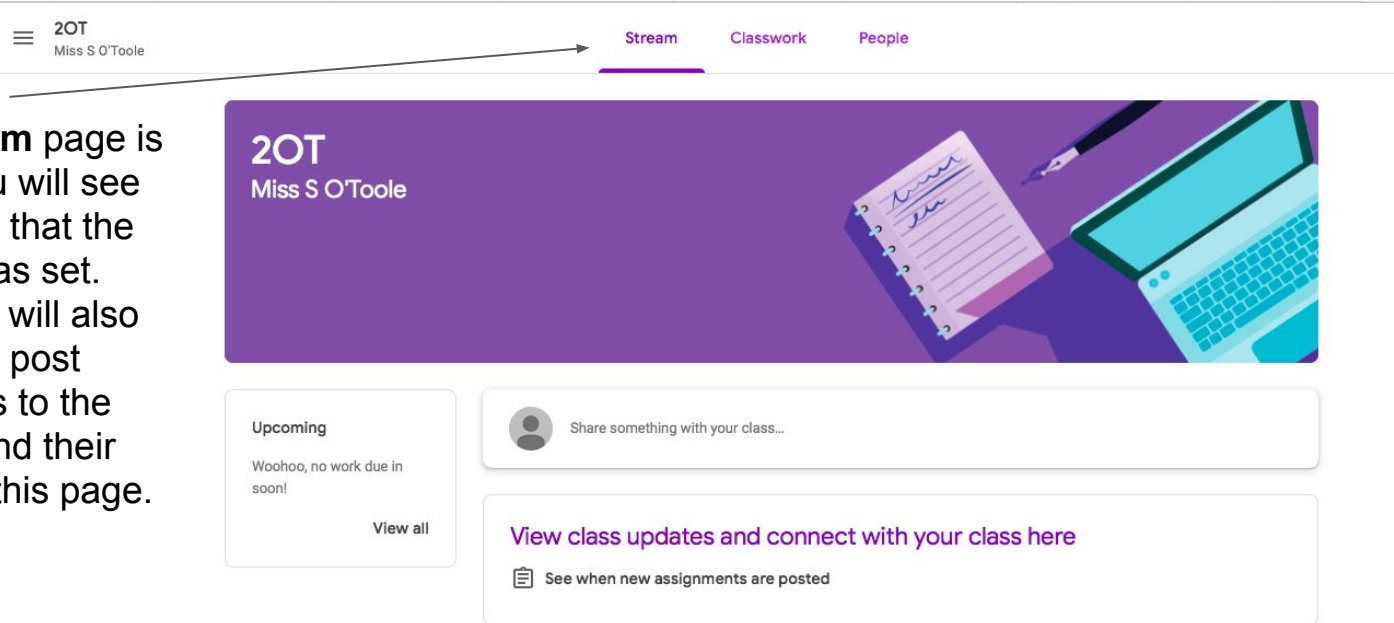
2OT
Miss S O'Toole

Stream Classwork People

m page is
u will see
that the
as set.
will also
post
s to the
nd their
this page.

2OT
Miss S O'Toole

Upcoming

Woohoo, no work due in soon!

View all

Share something with your class...

View class updates and connect with your class here

See when new assignments are posted